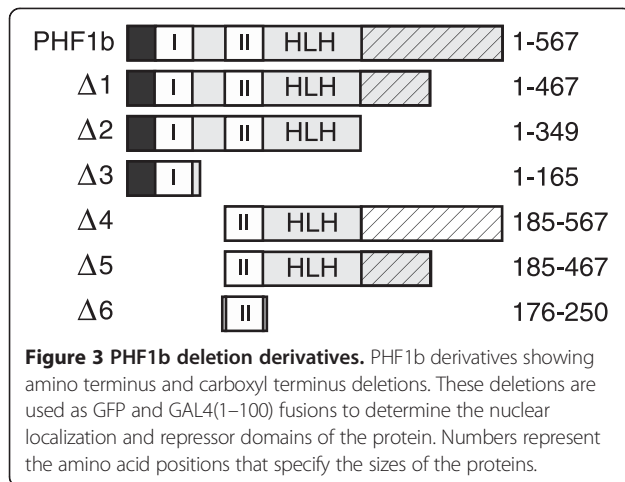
PHF1b I II HLH 1-567

$\Delta 1$ I II HLH 1-467

$\Delta 2$ I II HLH 1-349

$\Delta 3$ I 1-165

$\Delta 4$ II HLH 185-567

$\Delta 5$ II HLH 185-467

$\Delta 6$ II 176-250

**Figure 3 PHF1b deletion derivatives.** PHF1b derivatives showing amino terminus and carboxyl terminus deletions. These deletions are used as GFP and GAL4(1–100) fusions to determine the nuclear localization and repressor domains of the protein. Numbers represent the amino acid positions that specify the sizes of the proteins.